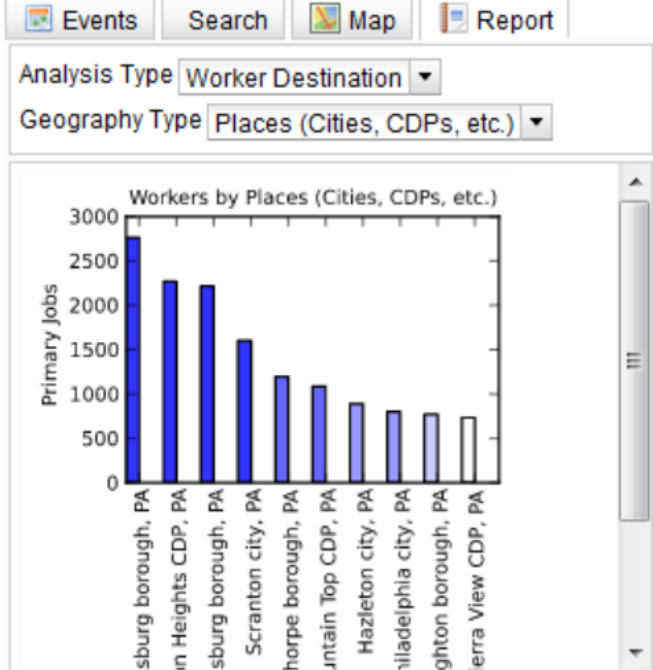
Events Search Map Report

Analysis Type Worker Destination

Geography Type Places (Cities, CDPs, etc.)

Workers by Places (Cities, CDPs, etc.)

Primary Jobs

3000
2500
2000
1500
1000
500
0

sburg borough, PA
n Heights CDP, PA
sburg borough, PA
Scranton city, PA
horpe borough, PA
untain Top CDP, PA
Hazleton city, PA
hiladelphia city, PA
ghton borough, PA
ierra View CDP, PA